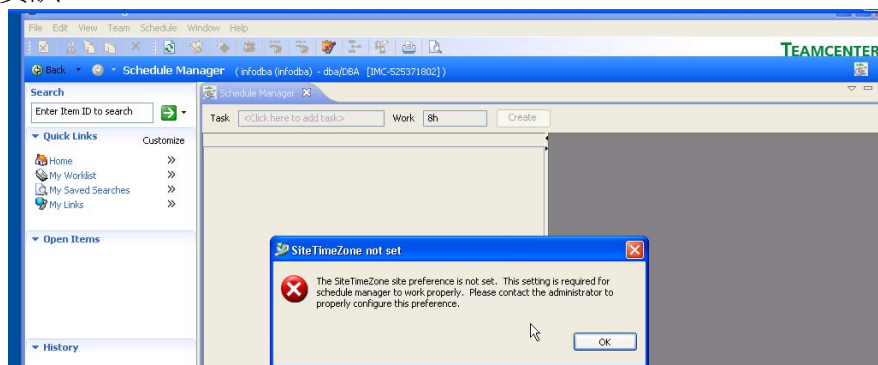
File Edit View Team Schedule Window Help

TEAMCENTER

Back Schedule Manager (infodba (infodba) - dba/DBA [IMC-525371802])

Search

Enter Item ID to search

Quick Links

Customize

Home

My Worklist

My Saved Searches

My Links

Open Items

History

Schedule Manager

Task <Click here to add task> Work 8h Create

SiteTimeZone not set

The SiteTimeZone site preference is not set. This setting is required for schedule manager to work properly. Please contact the administrator to properly configure this preference.

OK